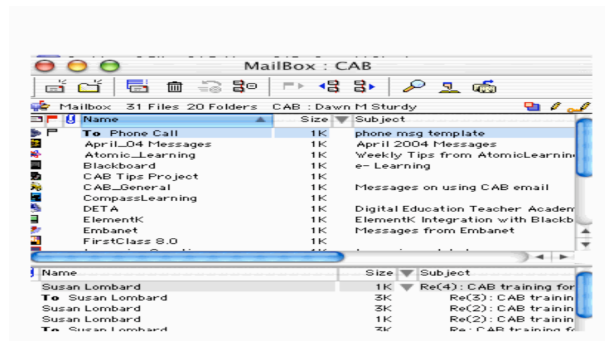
MailBox : CAB

Mailbox 31 Files 20 Folders CAB : Dawn M Sturdy

| Name | Size | Subject |
|---|---|---|
| To Phone Call | 1K | phone msg template |
| April_04 Messages | 1K | April 2004 Messages |
| Atomic_Learning | 1K | Weekly Tips from AtomicLearnin |
| Blackboard | 1K | e- Learning |
| CAB Tips Project | 1K | |
| CAB_General | 1K | Messages on using CAB email |
| CompassLearning | 1K | |
| DETA | 1K | Digital Education Teacher Academ |
| ElementK | 1K | ElementK Integration with Blackb |
| Embanet | 1K | Messages from Embanet |
| FirstClass 8.0 | 1K | |

| Name | Size | Subject |
|---|---|---|
| Susan Lombard | 1K | Re(4): CAB training for |
| To Susan Lombard | 3K | Re(3): CAB trainin |
| Susan Lombard | 3K | Re(2): CAB trainin |
| Susan Lombard | 1K | Re(2): CAB trainin |
| To Susan Lombard | 3K | Re: CAB training f |